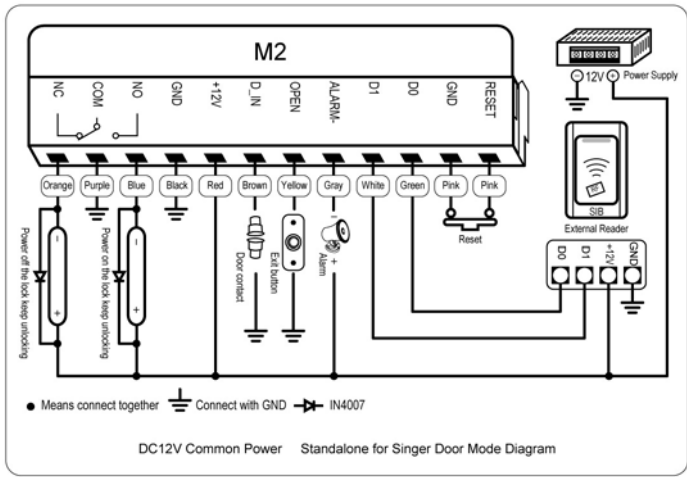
M2

NC
COM
NO
GND
+12V
D_IN
OPEN
ALARM-
D1
D0
GND
RESET

Orange
Purple
Blue
Black
Red
Brown
Yellow
Gray
White
Green
Pink
Pink

Power off the lock keep unlocking
Power on the lock keep unlocking
Door contact
Exit button
Alarm
Reset

- 12V + Power Supply

SIB
External Reader

D0
D1
+12V
GND

● Means connect together  Connect with GND  IN4007

DC12V Common Power    Standalone for Singer Door Mode Diagram